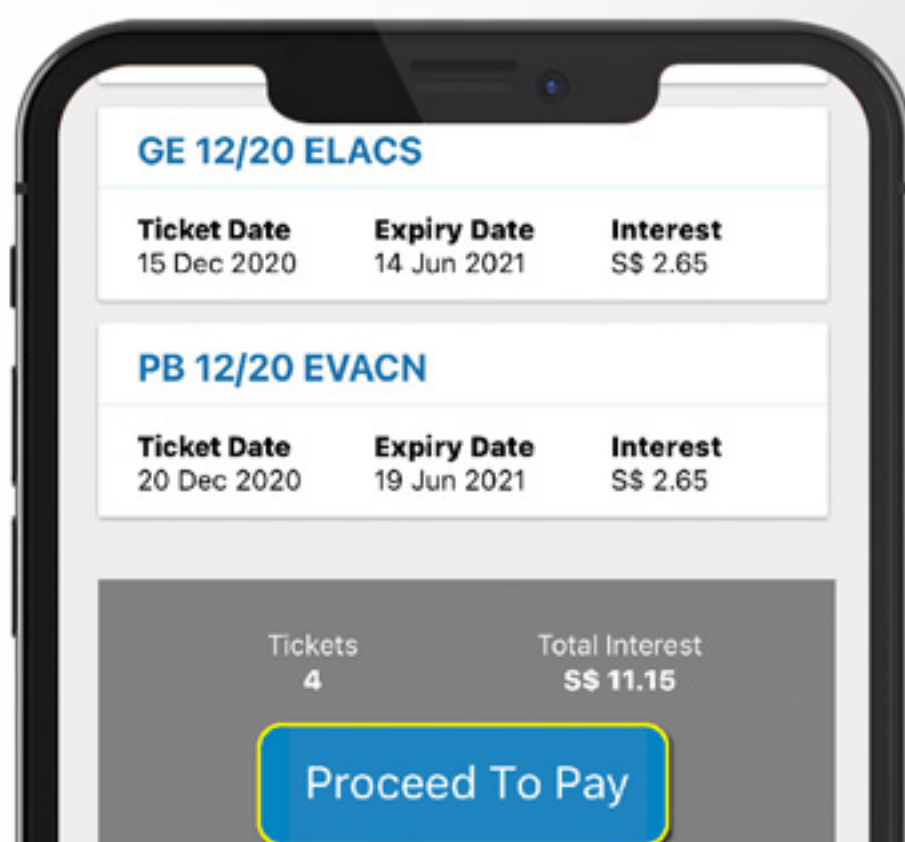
GE 12/20 ELACS

| Ticket Date | Expiry Date | Interest |
|---|---|---|
| 15 Dec 2020 | 14 Jun 2021 | S$ 2.65 |

PB 12/20 EVACN

| Ticket Date | Expiry Date | Interest |
|---|---|---|
| 20 Dec 2020 | 19 Jun 2021 | S$ 2.65 |

Tickets
4

Total Interest
S$ 11.15

Proceed To Pay